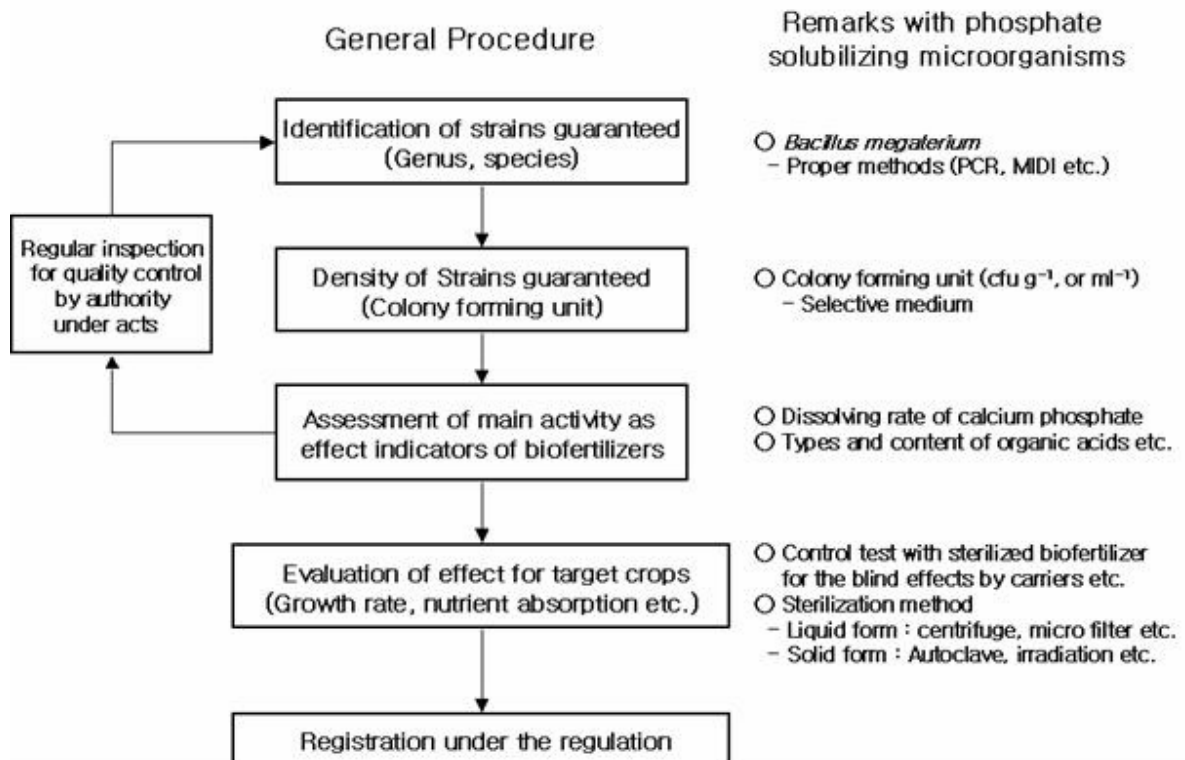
General Procedure

Remarks with phosphate solubilizing microorganisms

Identification of strains guaranteed (Genus, species)

○ *Bacillus megaterium*
- Proper methods (PCR, MIDI etc.)

Regular inspection for quality control by authority under acts

Density of Strains guaranteed (Colony forming unit)

○ Colony forming unit (cfu $g^{-1}$, or $ml^{-1}$)
- Selective medium

Assessment of main activity as effect indicators of biofertilizers

○ Dissolving rate of calcium phosphate
○ Types and content of organic acids etc.

Evaluation of effect for target crops (Growth rate, nutrient absorption etc.)

○ Control test with sterilized biofertilizer for the blind effects by carriers etc.
○ Sterilization method
- Liquid form : centrifuge, micro filter etc.
- Solid form : Autoclave, irradiation etc.

Registration under the regulation